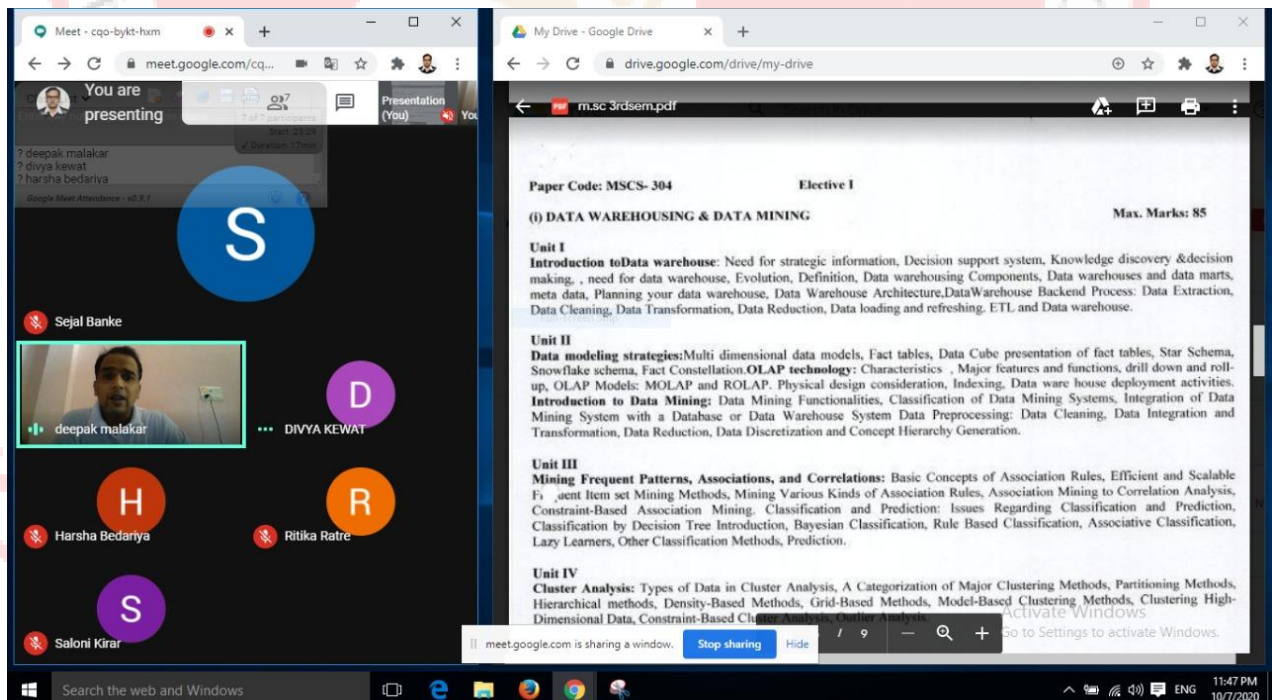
Meet - cqo-bykt-hxm

meet.google.com/cq...

You are presenting

Presentation (You)

You

? deepak malakar
? divya kewat
? harsha bedariya

Google Meet Attendance - v0.9.1

7 of 7 participants
Start: 23:24
Duration: 17min

S

Sejal Banke

deepak malakar

D

DIVYA KEWAT

H

Harsha Bedariya

R

Ritika Ratre

S

Saloni Kirar

My Drive - Google Drive

drive.google.com/drive/my-drive

m.sc 3rdsem.pdf

Paper Code: MSCS- 304 Elective I

(i) DATA WAREHOUSING & DATA MINING Max. Marks: 85

Unit I
Introduction toData warehouse: Need for strategic information, Decision support system, Knowledge discovery &decision making, , need for data warehouse, Evolution, Definition, Data warehousing Components, Data warehouses and data marts, meta data, Planning your data warehouse, Data Warehouse Architecture,DataWarehouse Backend Process: Data Extraction, Data Cleaning, Data Transformation, Data Reduction, Data loading and refreshing. ETL and Data warehouse.

Unit II
Data modeling strategies:Multi dimensional data models, Fact tables, Data Cube presentation of fact tables, Star Schema, Snowflake schema, Fact Constellation.OLAP technology: Characteristics , Major features and functions, drill down and roll-up, OLAP Models: MOLAP and ROLAP. Physical design consideration, Indexing, Data ware house deployment activities. Introduction to Data Mining: Data Mining Functionalities, Classification of Data Mining Systems, Integration of Data Mining System with a Database or Data Warehouse System Data Preprocessing: Data Cleaning, Data Integration and Transformation, Data Reduction, Data Discretization and Concept Hierarchy Generation.

Unit III
Mining Frequent Patterns, Associations, and Correlations: Basic Concepts of Association Rules, Efficient and Scalable F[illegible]uent Item set Mining Methods, Mining Various Kinds of Association Rules, Association Mining to Correlation Analysis, Constraint-Based Association Mining. Classification and Prediction: Issues Regarding Classification and Prediction, Classification by Decision Tree Introduction, Bayesian Classification, Rule Based Classification, Associative Classification, Lazy Learners, Other Classification Methods, Prediction.

Unit IV
Cluster Analysis: Types of Data in Cluster Analysis, A Categorization of Major Clustering Methods, Partitioning Methods, Hierarchical methods, Density-Based Methods, Grid-Based Methods, Model-Based Clustering Methods, Clustering High-Dimensional Data, Constraint-Based Cluster Analysis, Outlier Analysis.

/ 9

Activate Windows
Go to Settings to activate Windows.

meet.google.com is sharing a window. Stop sharing Hide

Search the web and Windows

ENG 11:47 PM 10/7/2020